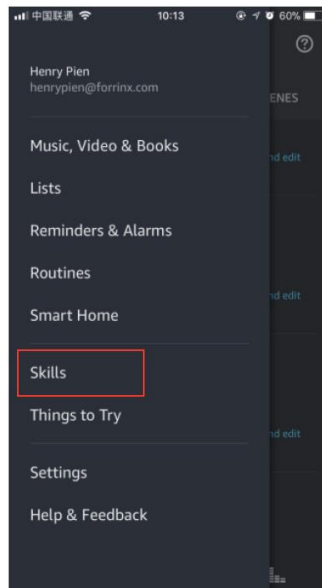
中国联通 10:13 60%

Henry Pien
henrypien@forrinx.com

ENES

Music, Video & Books

Lists

Reminders & Alarms

Routines

Smart Home

Skills

Things to Try

Settings

Help & Feedback

nd edit

nd edit

nd edit